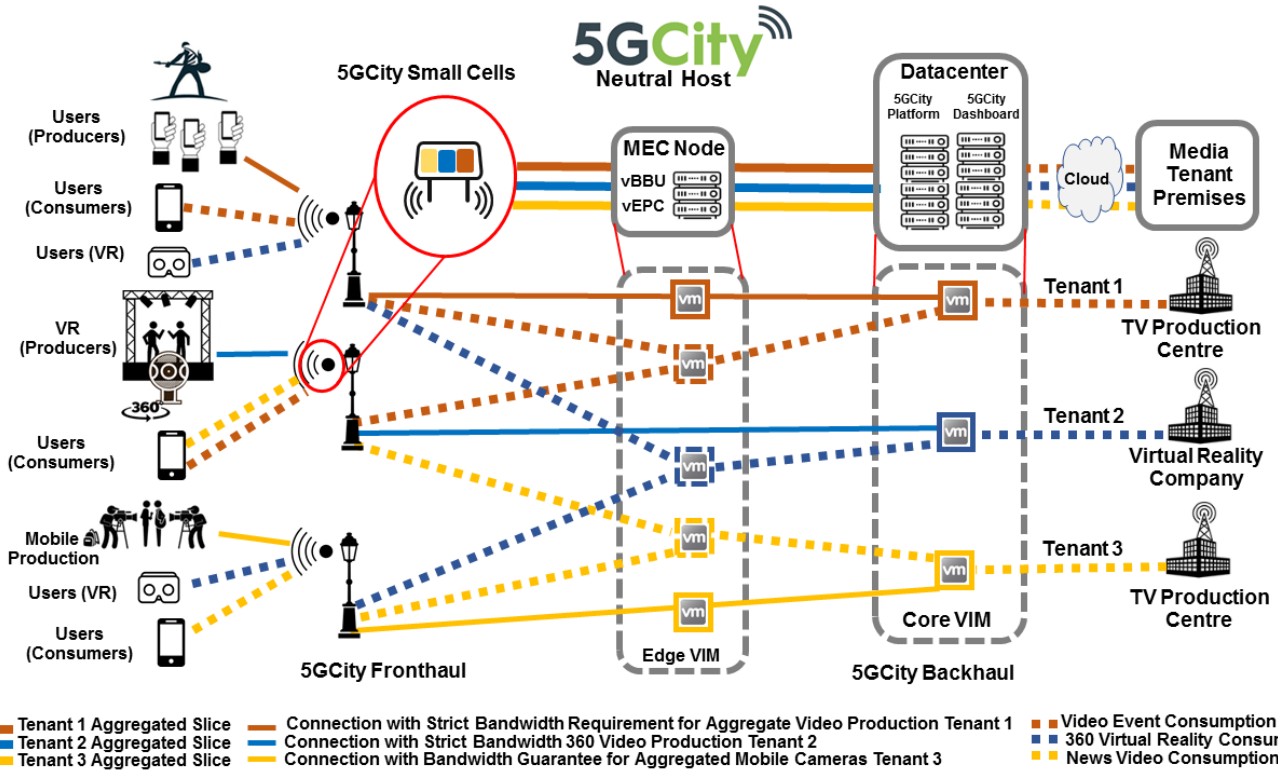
5GCity
Neutral Host

5GCity Small Cells

Users (Producers)
Users (Consumers)
Users (VR)
VR (Producers)
360
Users (Consumers)
Mobile Production
Users (VR)
Users (Consumers)

MEC Node
vBBU
vEPC

Datacenter
5GCity Platform
5GCity Dashboard

Cloud

Media Tenant Premises

vm
vm
vm
vm
vm
vm
vm
vm
vm

Tenant 1
TV Production Centre
Tenant 2
Virtual Reality Company
Tenant 3
TV Production Centre

Edge VIM
Core VIM

5GCity Fronthaul
5GCity Backhaul

Tenant 1 Aggregated Slice
Tenant 2 Aggregated Slice
Tenant 3 Aggregated Slice
Connection with Strict Bandwidth Requirement for Aggregate Video Production Tenant 1
Connection with Strict Bandwidth 360 Video Production Tenant 2
Connection with Bandwidth Guarantee for Aggregated Mobile Cameras Tenant 3
Video Event Consumption
360 Virtual Reality Consum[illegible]
News Video Consumption